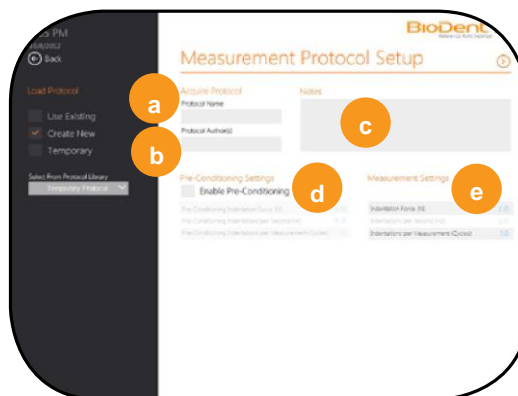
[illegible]5 PM
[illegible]
Back

Load Protocol

Use Existing
Create New
Temporary

Select From Protocol Library
Temporary Protocol

BioDent

Measurement Protocol Setup

Acquire Protocol
Protocol Name
Protocol Author(s)

Notes

a
b
c

Pre-Conditioning Settings
Enable Pre-Conditioning
d

Pre-Conditioning Indentation Force (N)
Pre-Conditioning Indentations per Second (Hz)
Pre-Conditioning Indentations per Measurement (Cycles)

Measurement Settings
e

Indentation Force (N)
Indentations per Second (Hz)
Indentations per Measurement (Cycles)